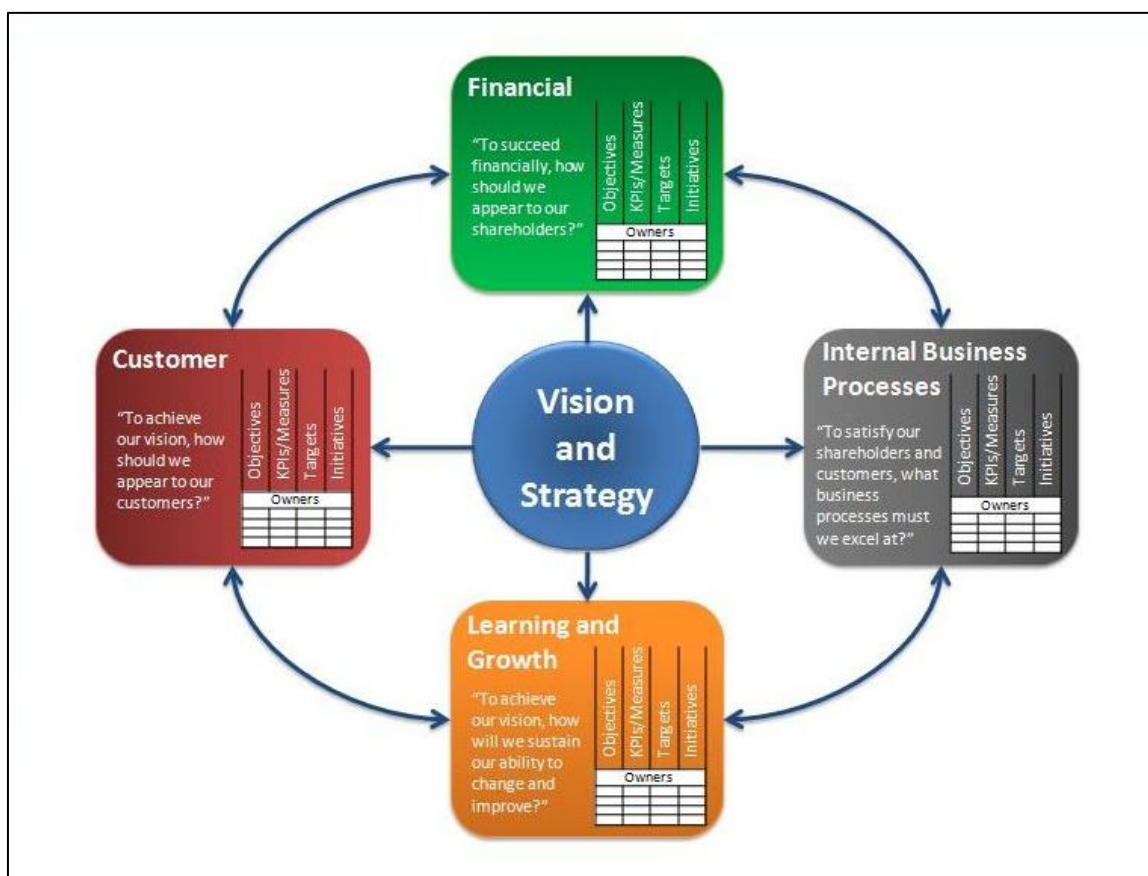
Financial

"To succeed financially, how should we appear to our shareholders?"

Objectives
KPIs/Measures
Targets
Initiatives
Owners

Customer

"To achieve our vision, how should we appear to our customers?"

Objectives
KPIs/Measures
Targets
Initiatives
Owners

Vision and Strategy

Internal Business Processes

"To satisfy our shareholders and customers, what business processes must we excel at?"

Objectives
KPIs/Measures
Targets
Initiatives
Owners

Learning and Growth

"To achieve our vision, how will we sustain our ability to change and improve?"

Objectives
KPIs/Measures
Targets
Initiatives
Owners